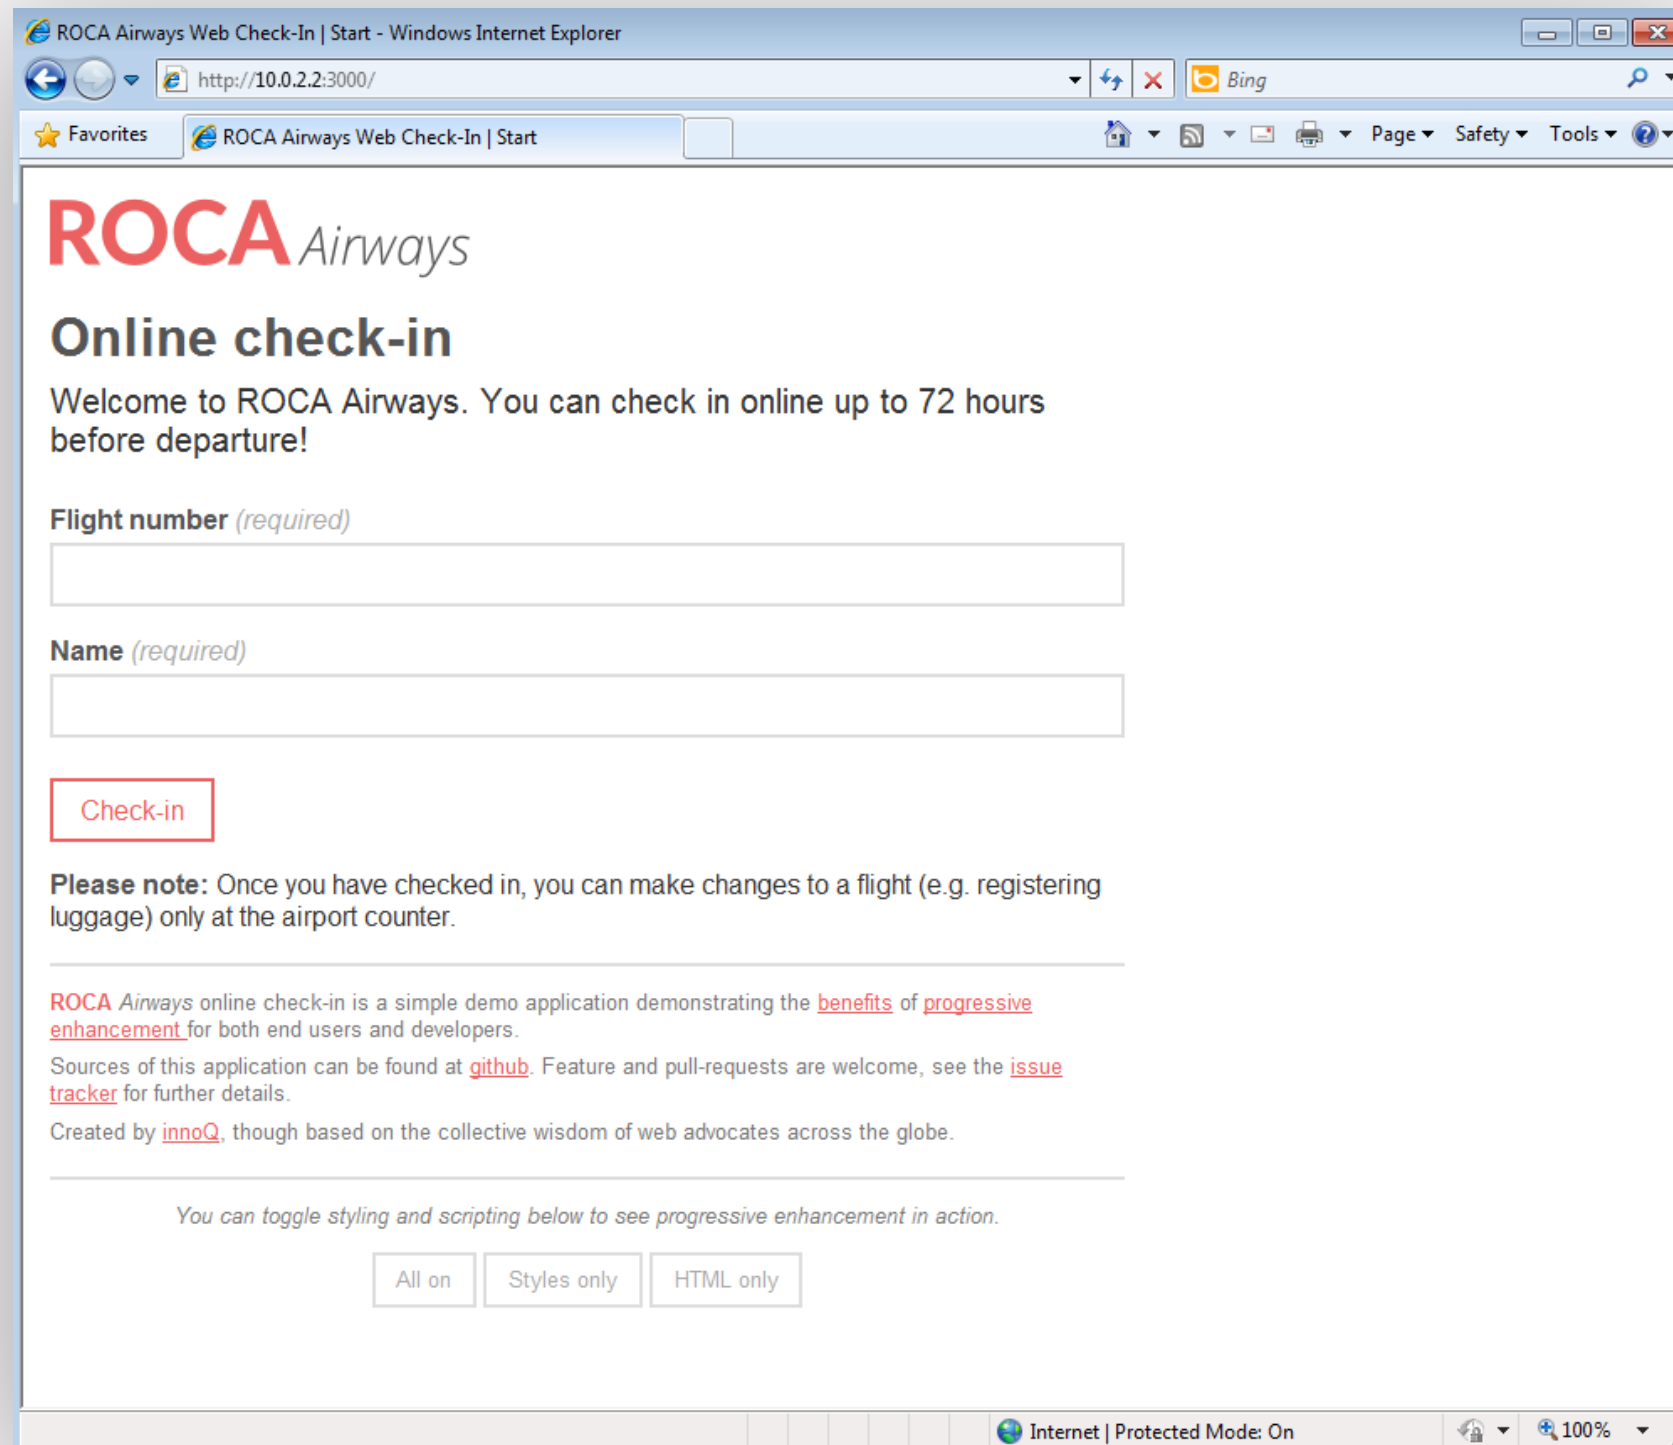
ROCA Airways Web Check-In | Start - Windows Internet Explorer

http://10.0.2.2:3000/

Bing

Favorites

ROCA Airways Web Check-In | Start

Page ▾ Safety ▾ Tools ▾

ROCA Airways

Online check-in

Welcome to ROCA Airways. You can check in online up to 72 hours before departure!

Flight number (required)

Name (required)

Check-in

Please note: Once you have checked in, you can make changes to a flight (e.g. registering luggage) only at the airport counter.

ROCA Airways online check-in is a simple demo application demonstrating the benefits of progressive enhancement for both end users and developers.

Sources of this application can be found at github. Feature and pull-requests are welcome, see the issue tracker for further details.

Created by innoQ, though based on the collective wisdom of web advocates across the globe.

You can toggle styling and scripting below to see progressive enhancement in action.

All on | Styles only | HTML only

Internet | Protected Mode: On

100%